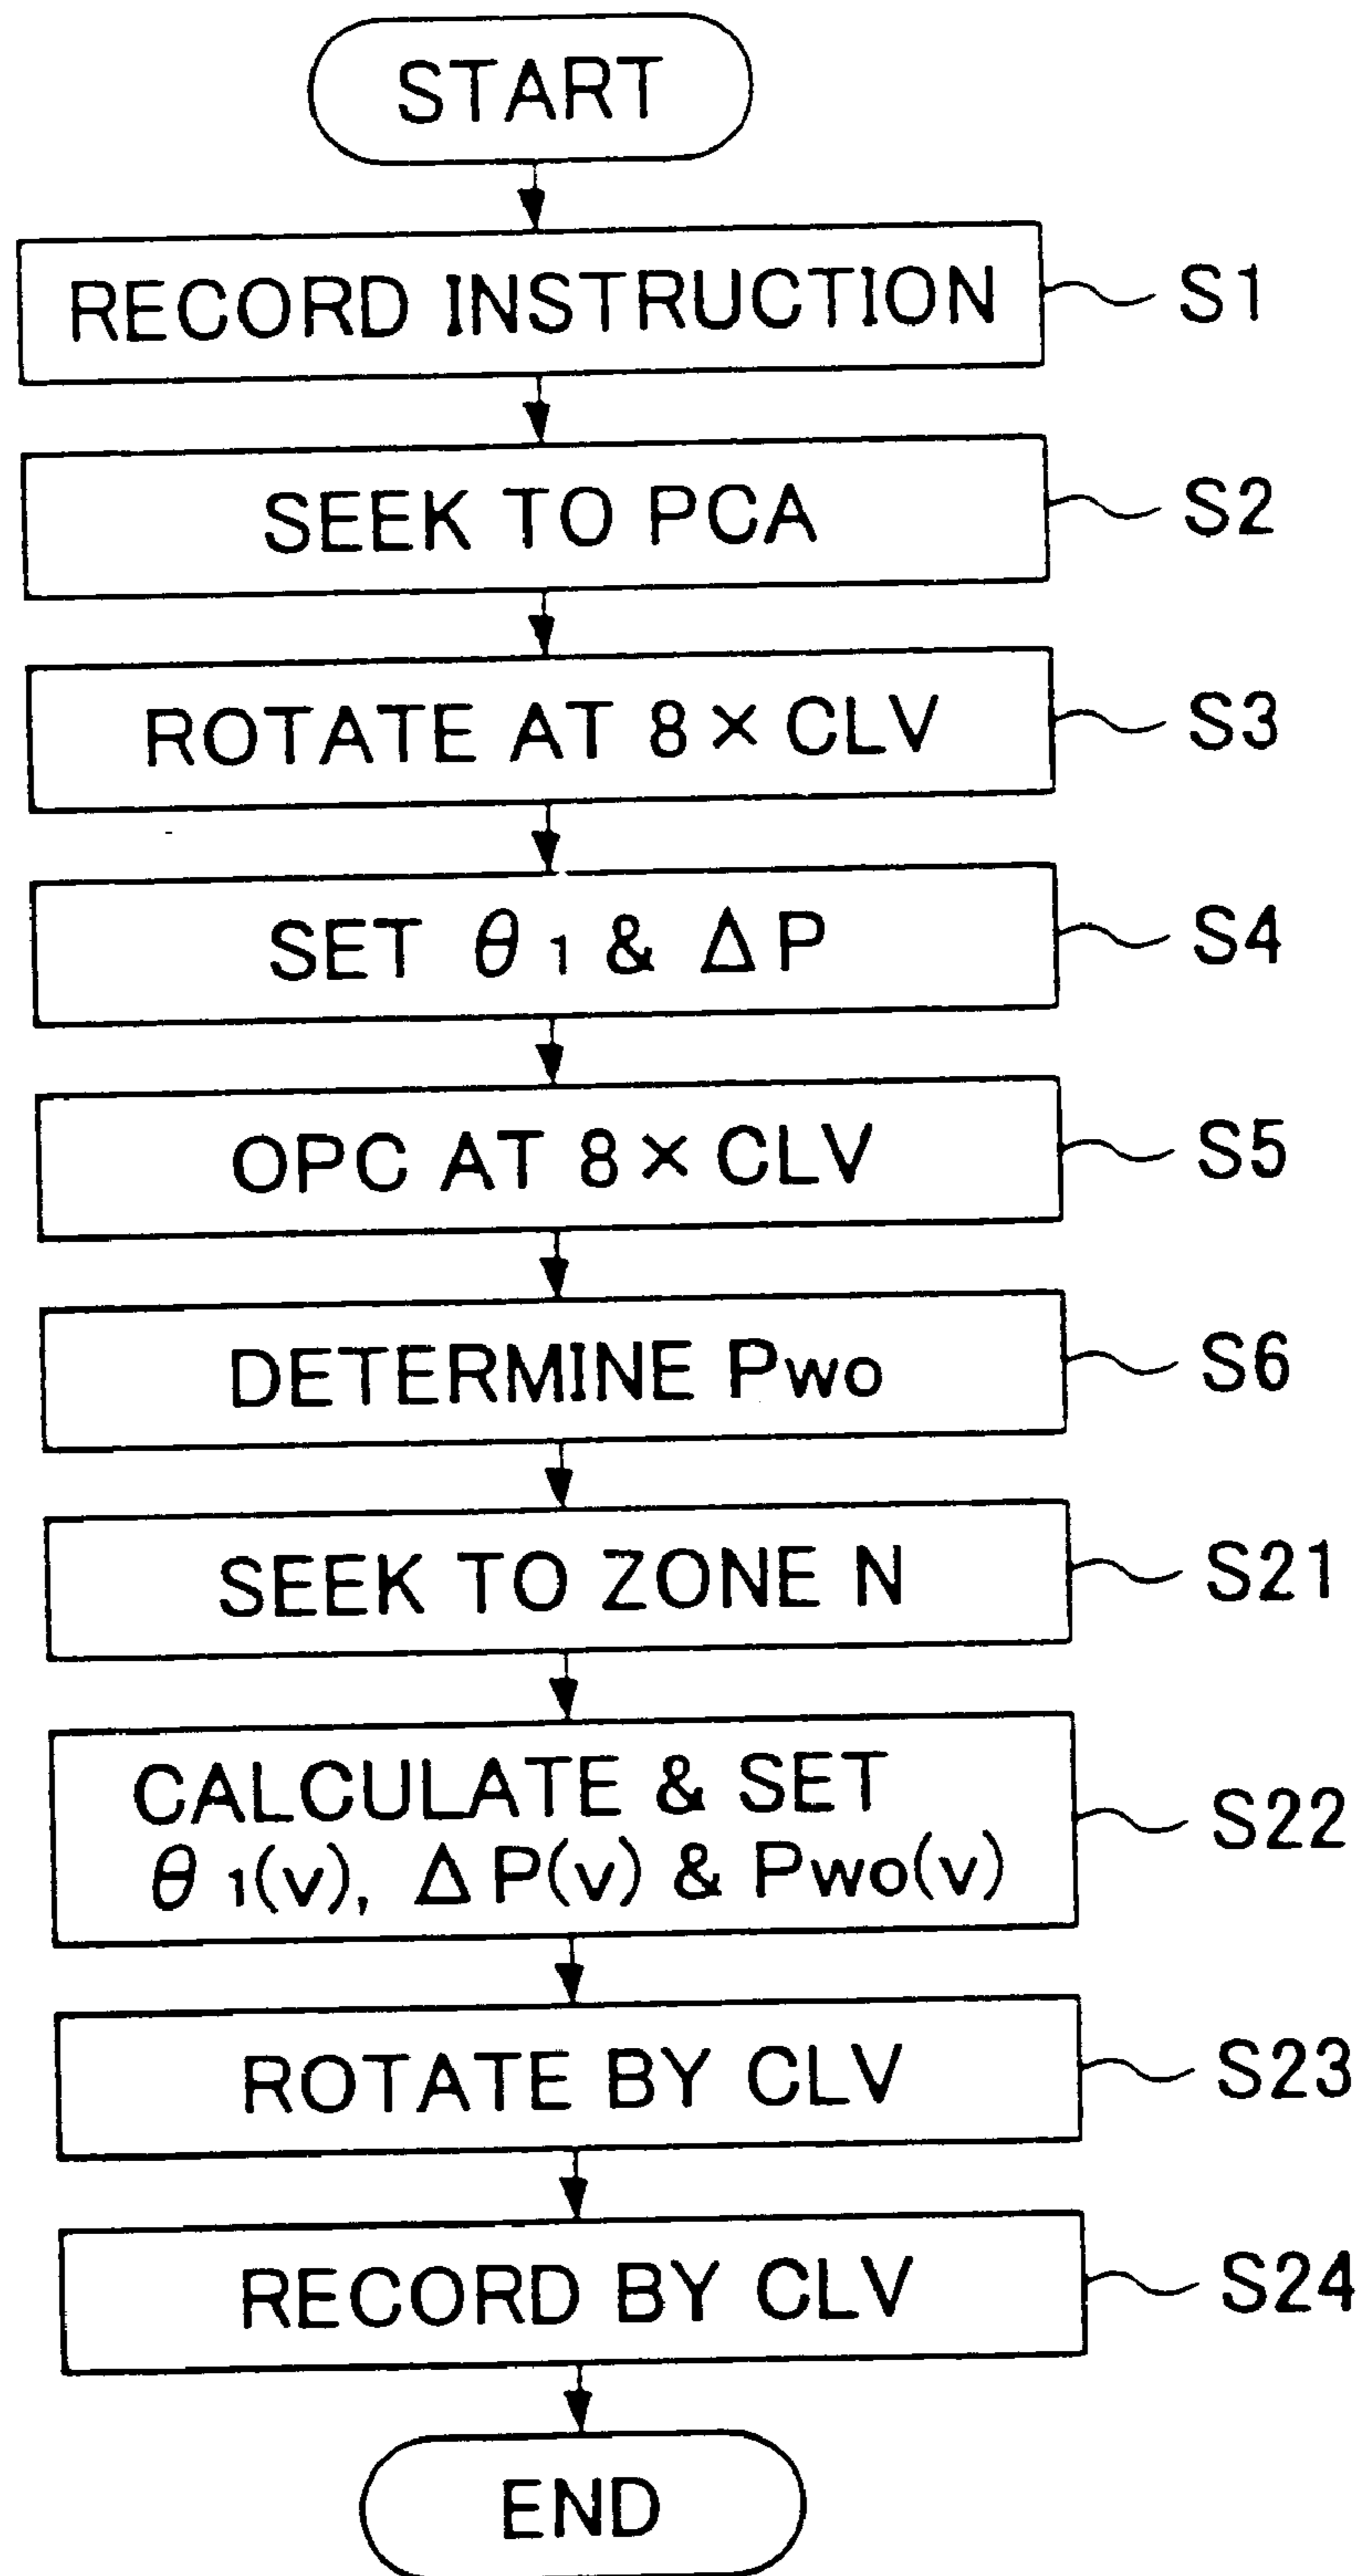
START

RECORD INSTRUCTION S1

SEEK TO PCA S2

ROTATE AT 8 × CLV S3

SET $\theta_1$ & $\Delta$P S4

OPC AT 8 × CLV S5

DETERMINE Pwo S6

SEEK TO ZONE N S21

CALCULATE & SET $\theta_1$(v), $\Delta$P(v) & Pwo(v) S22

ROTATE BY CLV S23

RECORD BY CLV S24

END